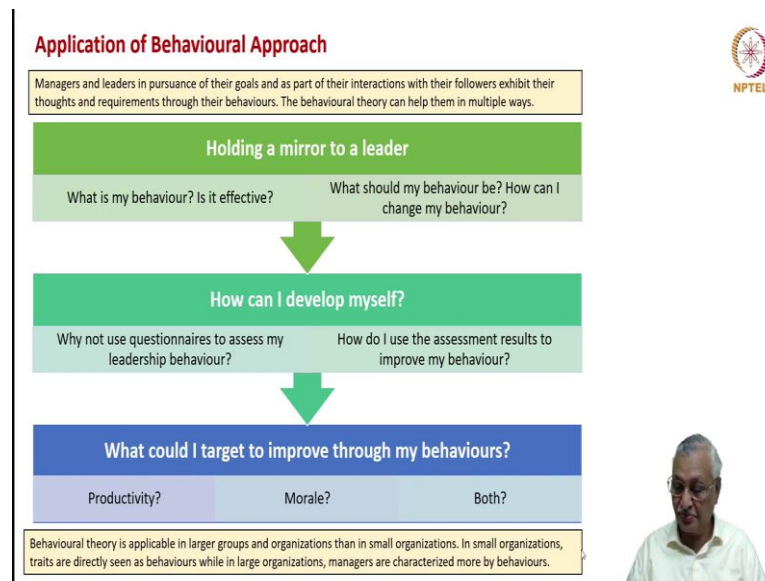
Application of Behavioural Approach

NPTEL

Managers and leaders in pursuance of their goals and as part of their interactions with their followers exhibit their thoughts and requirements through their behaviours. The behavioural theory can help them in multiple ways.

Holding a mirror to a leader

What is my behaviour? Is it effective?

What should my behaviour be? How can I change my behaviour?

How can I develop myself?

Why not use questionnaires to assess my leadership behaviour?

How do I use the assessment results to improve my behaviour?

What could I target to improve through my behaviours?

Productivity?

Morale?

Both?

Behavioural theory is applicable in larger groups and organizations than in small organizations. In small organizations, traits are directly seen as behaviours while in large organizations, managers are characterized more by behaviours.